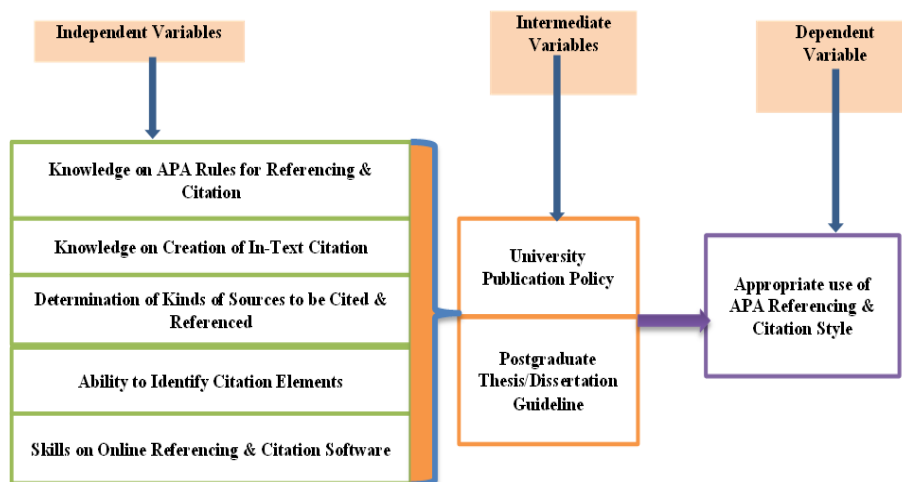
Independent Variables

Intermediate Variables

Dependent Variable

Knowledge on APA Rules for Referencing & Citation

Knowledge on Creation of In-Text Citation

Determination of Kinds of Sources to be Cited & Referenced

Ability to Identify Citation Elements

Skills on Online Referencing & Citation Software

University Publication Policy

Postgraduate Thesis/Dissertation Guideline

Appropriate use of APA Referencing & Citation Style